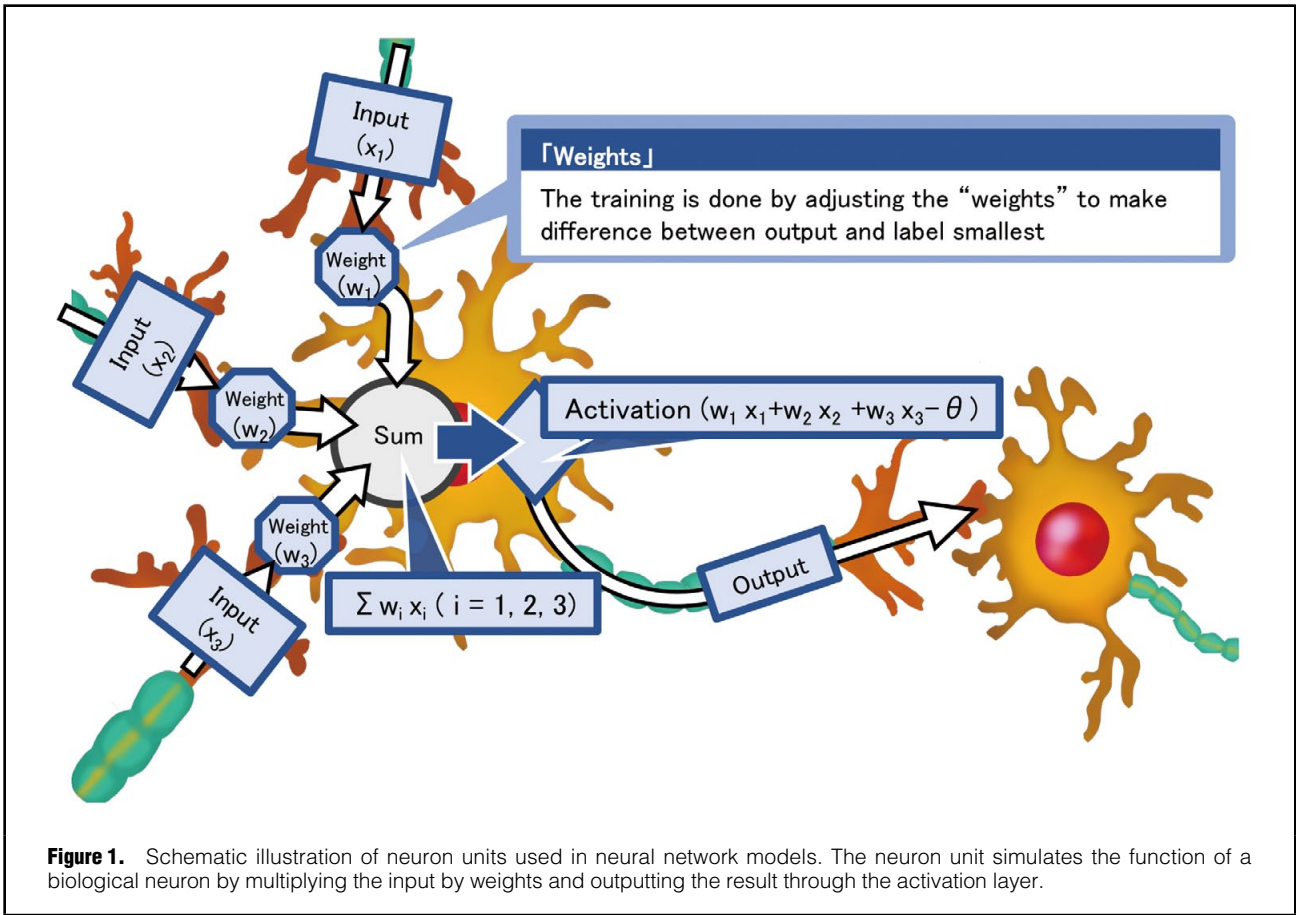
Input $(x_1)$

「Weights」

The training is done by adjusting the "weights" to make difference between output and label smallest

Weight $(w_1)$

Input $(x_2)$

Weight $(w_2)$

Sum

Activation $(w_1 x_1+w_2 x_2 +w_3 x_3-\theta)$

Weight $(w_3)$

Input $(x_3)$

$\sum w_i x_i$ ( i = 1, 2, 3)

Output

**Figure 1.** Schematic illustration of neuron units used in neural network models. The neuron unit simulates the function of a biological neuron by multiplying the input by weights and outputting the result through the activation layer.